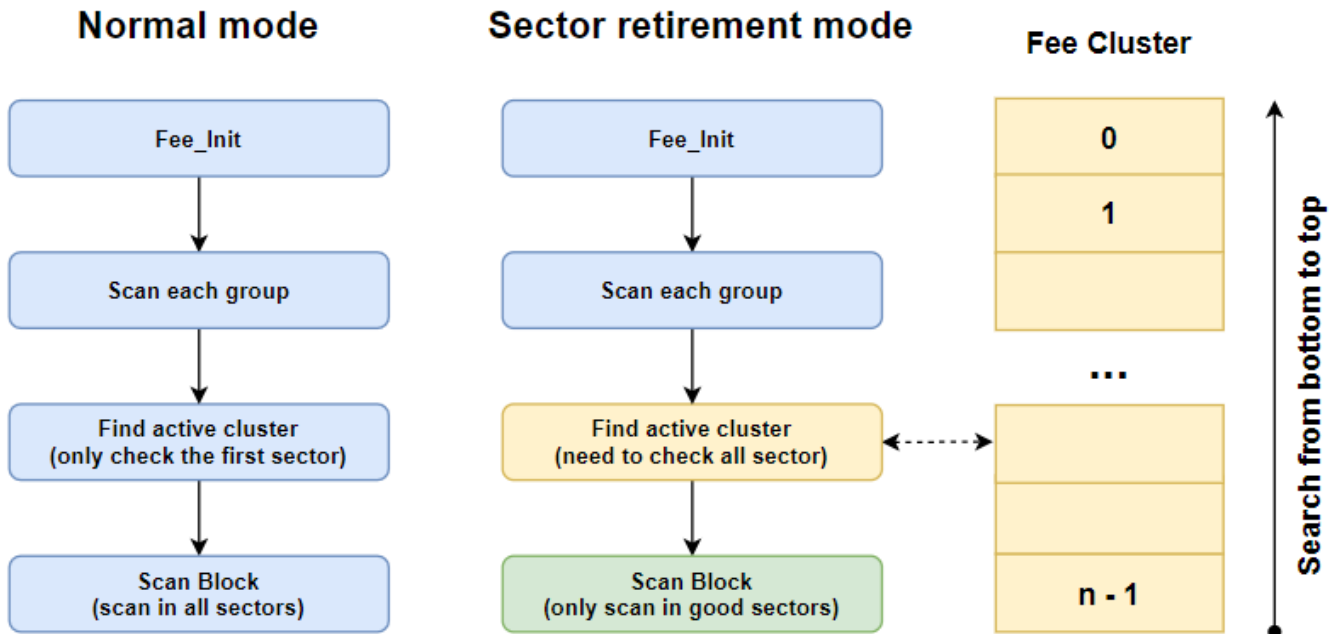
Normal mode

Fee_Init

Scan each group

Find active cluster
(only check the first sector)

Scan Block
(scan in all sectors)

Sector retirement mode

Fee_Init

Scan each group

Find active cluster
(need to check all sector)

Scan Block
(only scan in good sectors)

Fee Cluster

0

1

...

n - 1

Search from bottom to top